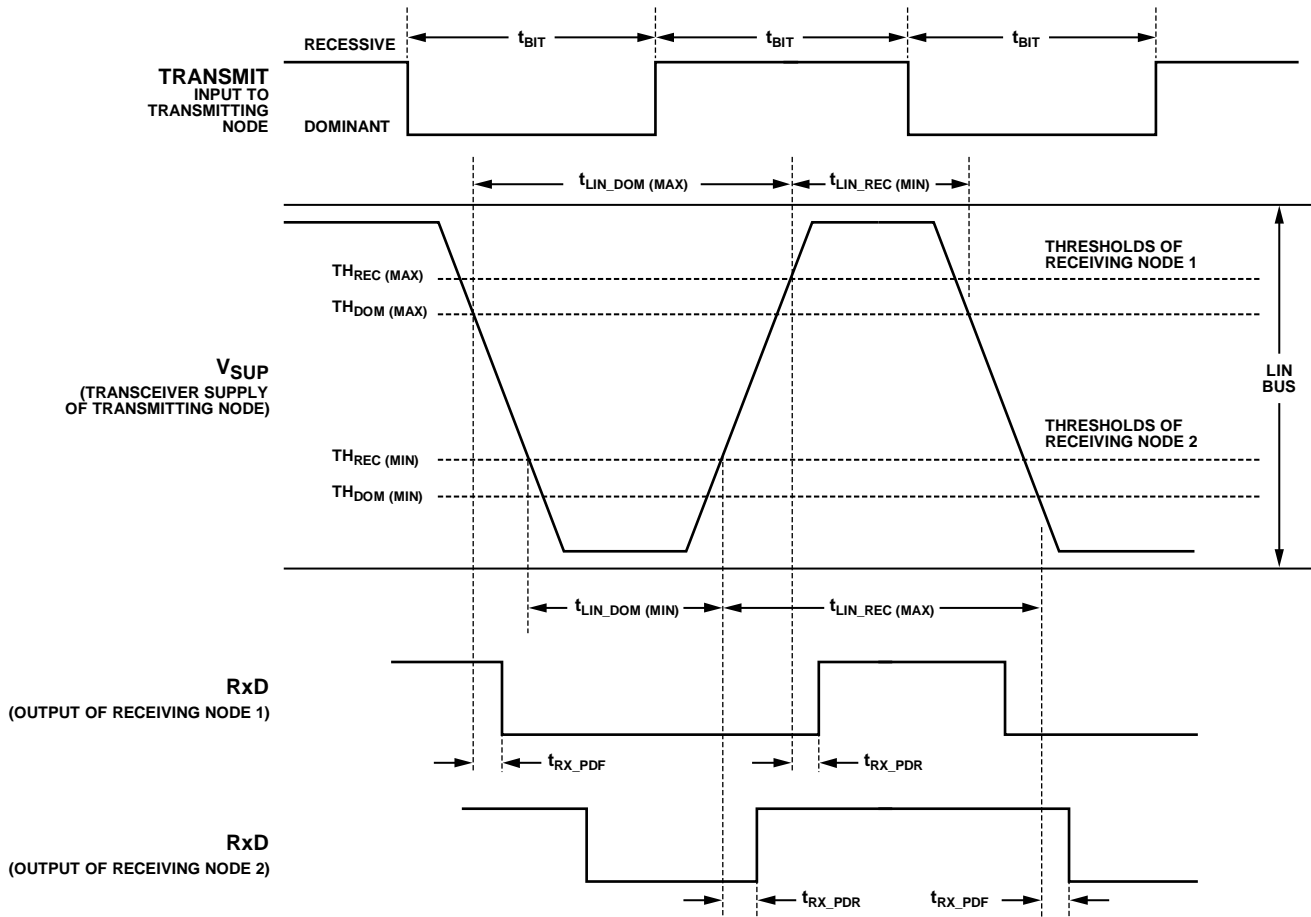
RECESSIVE
$t_{BIT}$
$t_{BIT}$
$t_{BIT}$

TRANSMIT
INPUT TO TRANSMITTING NODE

DOMINANT

$t_{LIN\_DOM\ (MAX)}$
$t_{LIN\_REC\ (MIN)}$

THRESHOLDS OF RECEIVING NODE 1

$TH_{REC\ (MAX)}$
$TH_{DOM\ (MAX)}$

$V_{SUP}$
(TRANSCEIVER SUPPLY OF TRANSMITTING NODE)

LIN BUS

THRESHOLDS OF RECEIVING NODE 2

$TH_{REC\ (MIN)}$
$TH_{DOM\ (MIN)}$

$t_{LIN\_DOM\ (MIN)}$
$t_{LIN\_REC\ (MAX)}$

RxD
(OUTPUT OF RECEIVING NODE 1)

$t_{RX\_PDF}$
$t_{RX\_PDR}$

RxD
(OUTPUT OF RECEIVING NODE 2)

$t_{RX\_PDR}$
$t_{RX\_PDF}$